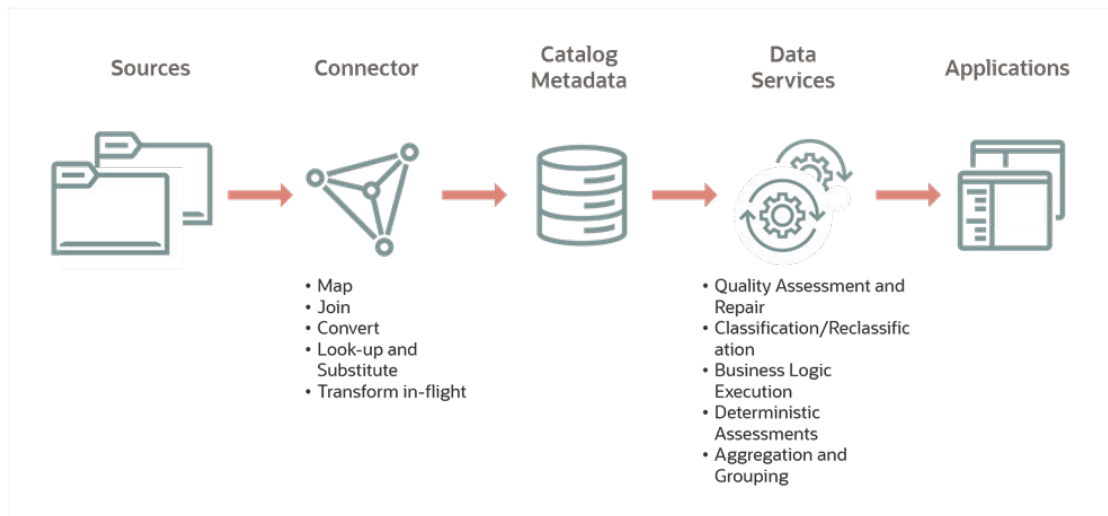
Sources

Connector

Catalog Metadata

Data Services

Applications

• Map
• Join
• Convert
• Look-up and Substitute
• Transform in-flight

• Quality Assessment and Repair
• Classification/Reclassification
• Business Logic Execution
• Deterministic Assessments
• Aggregation and Grouping